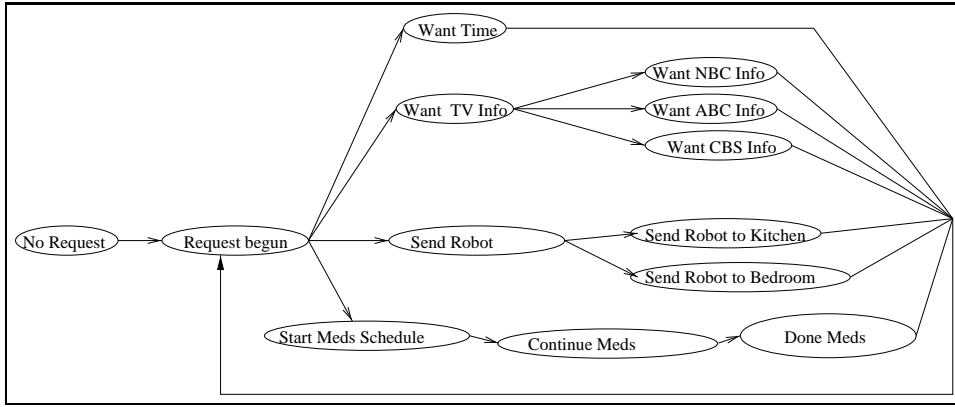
Want Time

Want TV Info

Want NBC Info

Want ABC Info

Want CBS Info

No Request

Request begun

Send Robot

Send Robot to Kitchen

Send Robot to Bedroom

Start Meds Schedule

Continue Meds

Done Meds